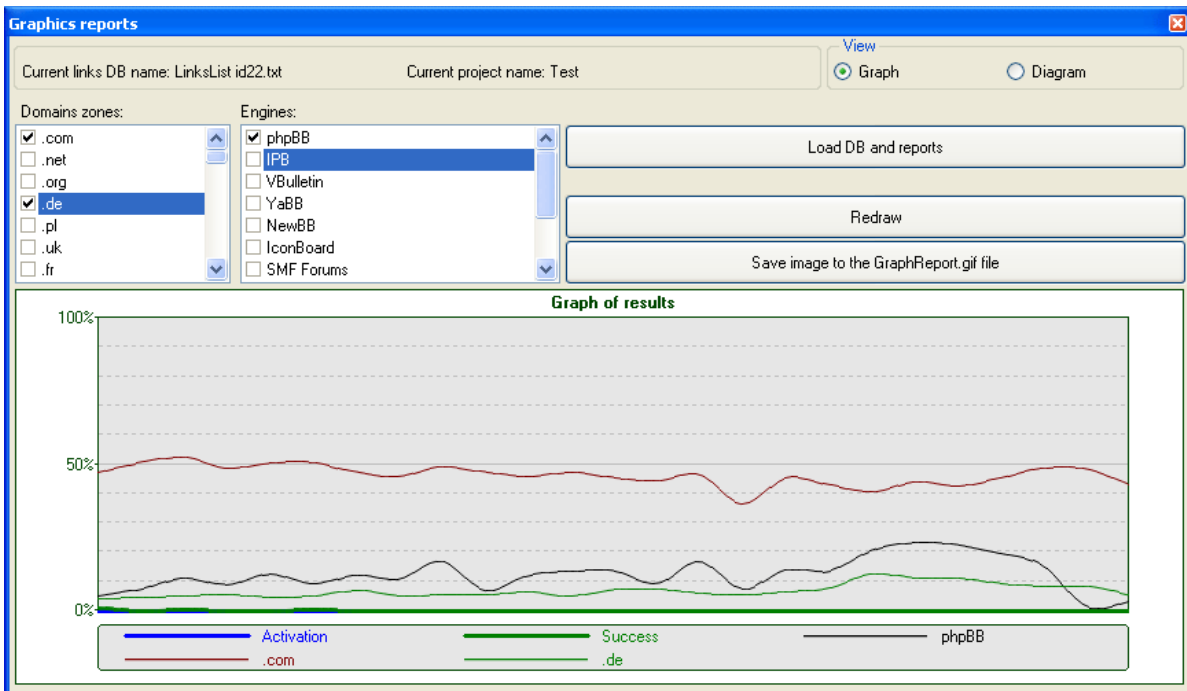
Graphics reports

Current links DB name: LinksList id22.txt

Current project name: Test

View

Graph

Diagram

Domains zones:

.com
.net
.org
.de
.pl
.uk
.fr

Engines:

phpBB
IPB
VBulletin
YaBB
NewBB
IconBoard
SMF Forums

Load DB and reports

Redraw

Save image to the GraphReport.gif file

Graph of results

100%

50%

0%

| Activation | Success | phpBB |
|---|---|---|
| .com | .de | |